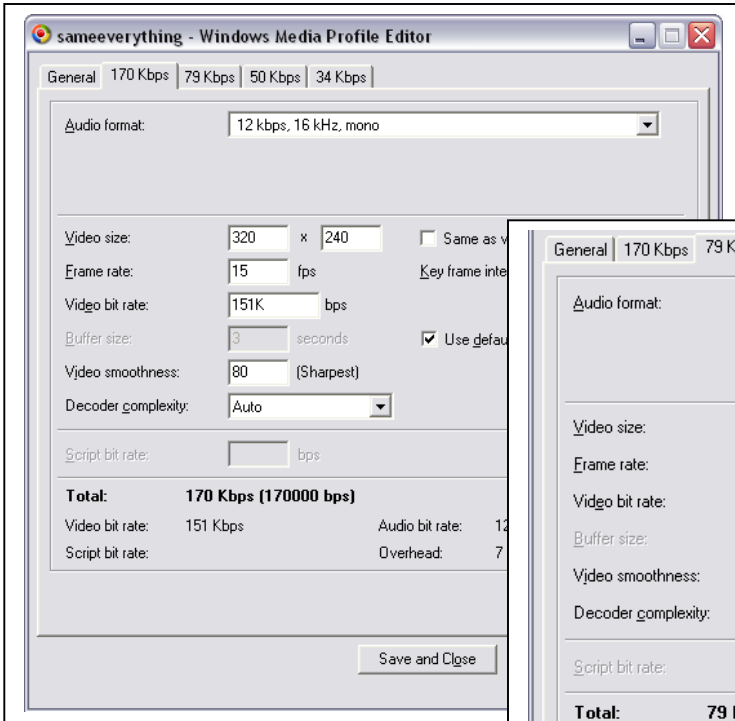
sameeverything - Windows Media Profile Editor

General | 170 Kbps | 79 Kbps | 50 Kbps | 34 Kbps

Audio format: 12 kbps, 16 kHz, mono

Video size: 320 x 240
Same as v
Frame rate: 15 fps
Key frame inte
Video bit rate: 151K bps
Buffer size: 3 seconds
Use defau
Video smoothness: 80 (Sharpest)
Decoder complexity: Auto

Script bit rate: bps

Total: 170 Kbps (170000 bps)
Video bit rate: 151 Kbps
Audio bit rate: 12
Script bit rate:
Overhead: 7

Save and Close

General | 170 Kbps | 79 K

Audio format:

Video size:
Frame rate:
Video bit rate:
Buffer size:
Video smoothness:
Decoder complexity:

Script bit rate:

Total: 79 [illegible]